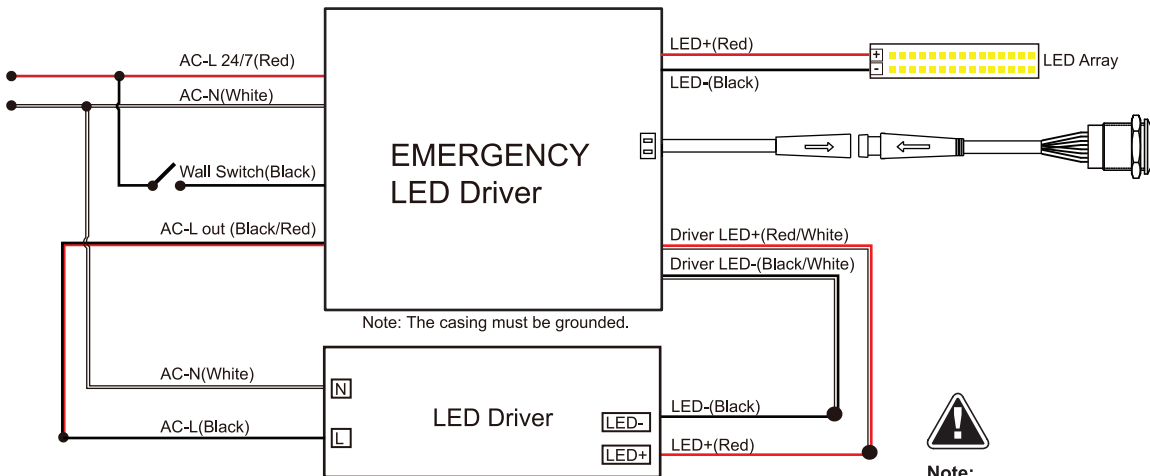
AC-L 24/7(Red)
AC-N(White)
Wall Switch(Black)
AC-L out (Black/Red)
EMERGENCY
LED Driver
LED+(Red)
LED-(Black)
+
-
LED Array
Driver LED+(Red/White)
Driver LED-(Black/White)
Note: The casing must be grounded.
AC-N(White)
AC-L(Black)
N
L
LED Driver
LED-
LED+
LED-(Black)
LED+(Red)
Note: